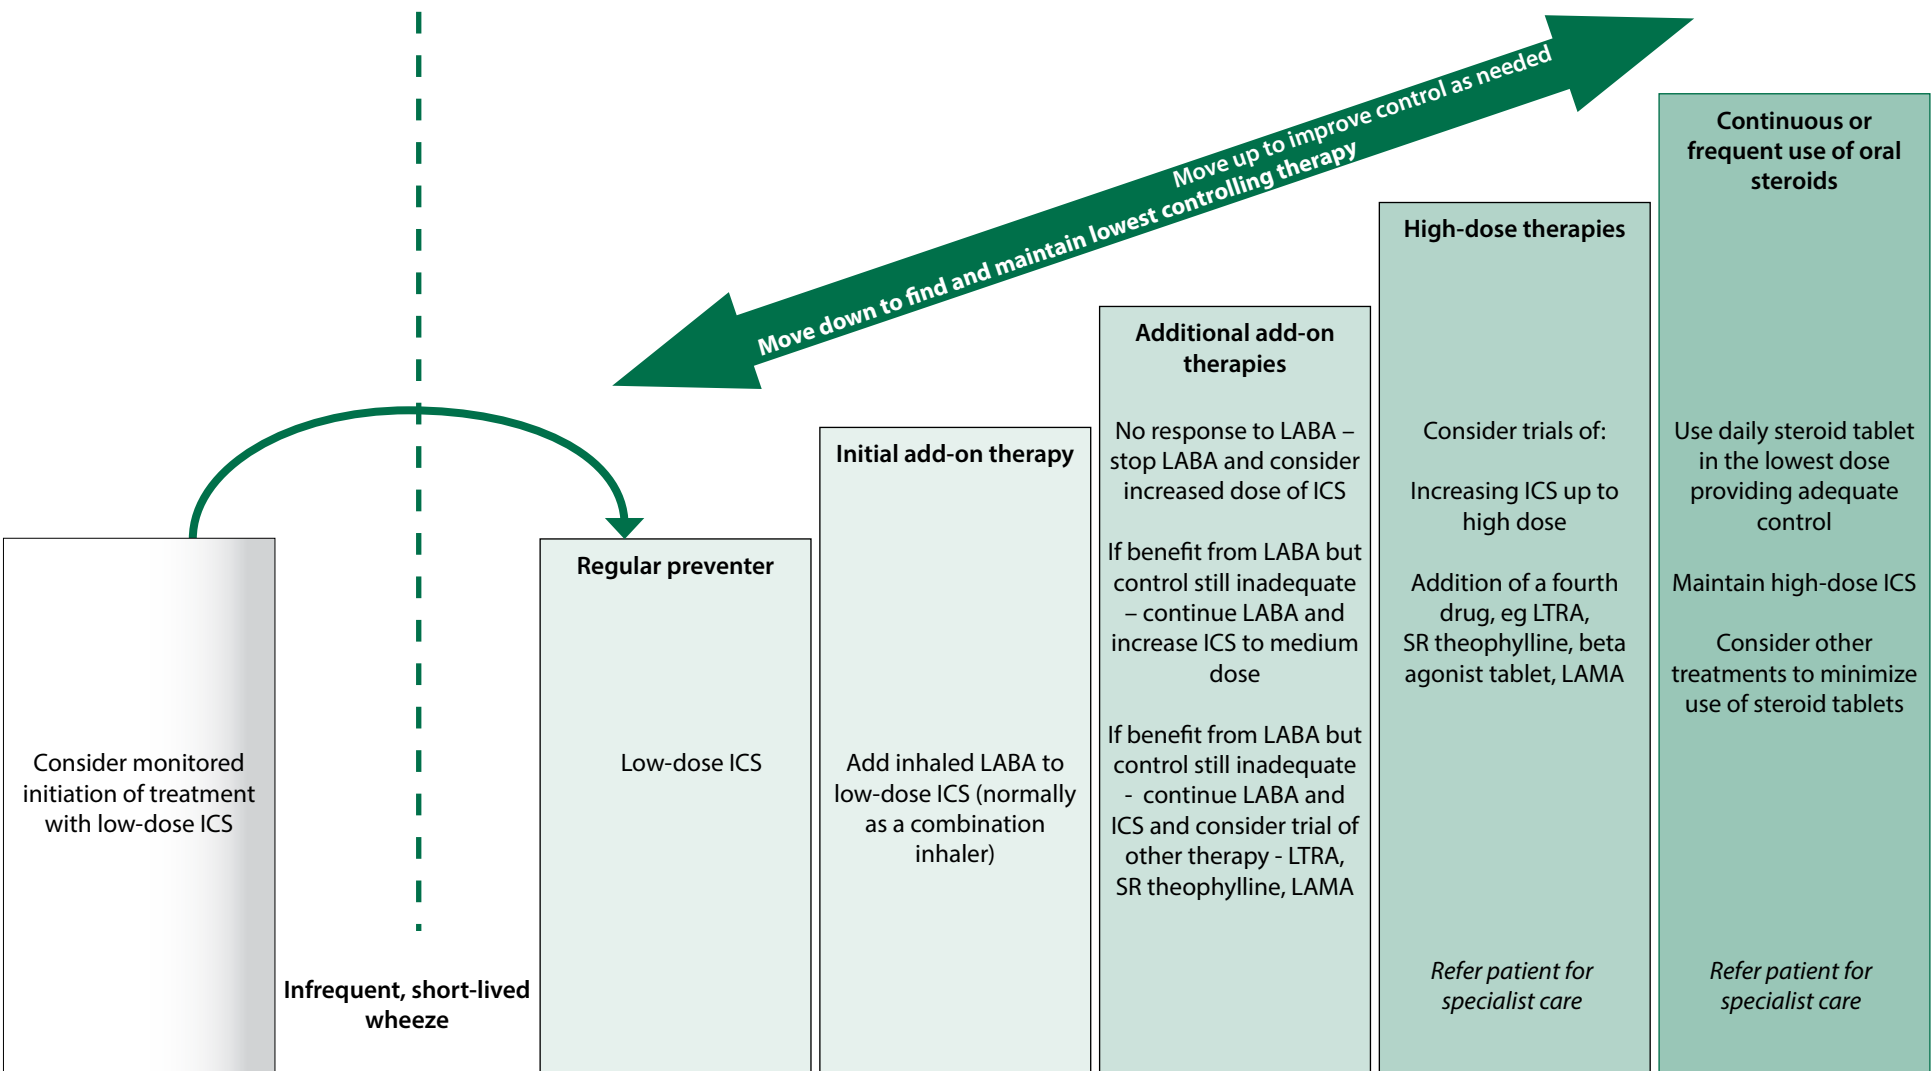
Move up to improve control as needed

Move down to find and maintain lowest controlling therapy

Consider monitored initiation of treatment with low-dose ICS

Infrequent, short-lived wheeze

Regular preventer

Low-dose ICS

Initial add-on therapy

Add inhaled LABA to low-dose ICS (normally as a combination inhaler)

Additional add-on therapies

No response to LABA – stop LABA and consider increased dose of ICS

If benefit from LABA but control still inadequate – continue LABA and increase ICS to medium dose

If benefit from LABA but control still inadequate - continue LABA and ICS and consider trial of other therapy - LTRA, SR theophylline, LAMA

High-dose therapies

Consider trials of:

Increasing ICS up to high dose

Addition of a fourth drug, eg LTRA, SR theophylline, beta agonist tablet, LAMA

Refer patient for specialist care

Continuous or frequent use of oral steroids

Use daily steroid tablet in the lowest dose providing adequate control

Maintain high-dose ICS

Consider other treatments to minimize use of steroid tablets

Refer patient for specialist care